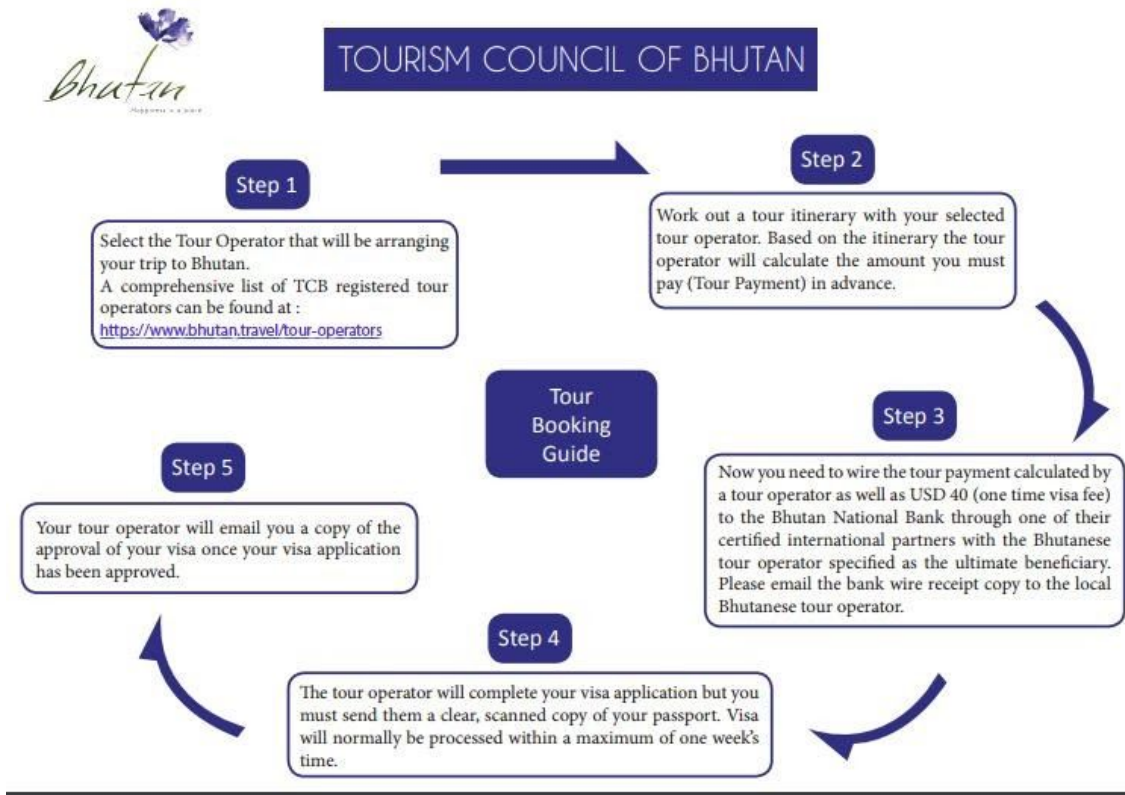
Bhutan
Happiness is a place

TOURISM COUNCIL OF BHUTAN

Step 1

Select the Tour Operator that will be arranging your trip to Bhutan.
A comprehensive list of TCB registered tour operators can be found at :
https://www.bhutan.travel/tour-operators

Step 2

Work out a tour itinerary with your selected tour operator. Based on the itinerary the tour operator will calculate the amount you must pay (Tour Payment) in advance.

Tour Booking Guide

Step 3

Now you need to wire the tour payment calculated by a tour operator as well as USD 40 (one time visa fee) to the Bhutan National Bank through one of their certified international partners with the Bhutanese tour operator specified as the ultimate beneficiary. Please email the bank wire receipt copy to the local Bhutanese tour operator.

Step 4

The tour operator will complete your visa application but you must send them a clear, scanned copy of your passport. Visa will normally be processed within a maximum of one week's time.

Step 5

Your tour operator will email you a copy of the approval of your visa once your visa application has been approved.